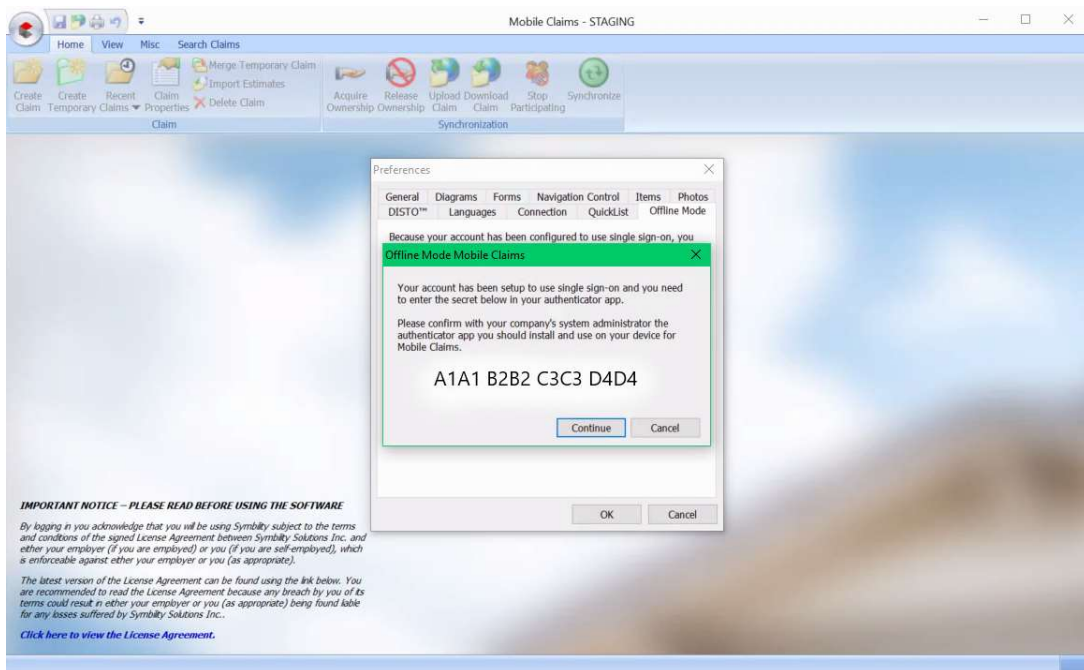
Mobile Claims - STAGING

Home View Misc Search Claims

Create Claim Create Temporary Claims Recent Claims Claim Properties Merge Temporary Claim Import Estimates Delete Claim

Claim

Acquire Ownership Release Ownership Upload Claim Download Claim Stop Participating Synchronize

Synchronization

Preferences

General Diagrams Forms Navigation Control Items Photos DISTO™ Languages Connection QuickList Offline Mode

Because your account has been configured to use single sign-on, you

Offline Mode Mobile Claims

Your account has been setup to use single sign-on and you need to enter the secret below in your authenticator app.

Please confirm with your company's system administrator the authenticator app you should install and use on your device for Mobile Claims.

A1A1 B2B2 C3C3 D4D4

Continue Cancel

OK Cancel

IMPORTANT NOTICE – PLEASE READ BEFORE USING THE SOFTWARE

By logging in you acknowledge that you will be using Symbility subject to the terms and conditions of the signed License Agreement between Symbility Solutions Inc. and either your employer (if you are employed) or you (if you are self-employed), which is enforceable against either your employer or you (as appropriate).

The latest version of the License Agreement can be found using the link below. You are recommended to read the License Agreement because any breach by you of its terms could result in either your employer or you (as appropriate) being found liable for any losses suffered by Symbility Solutions Inc..

Click here to view the License Agreement.